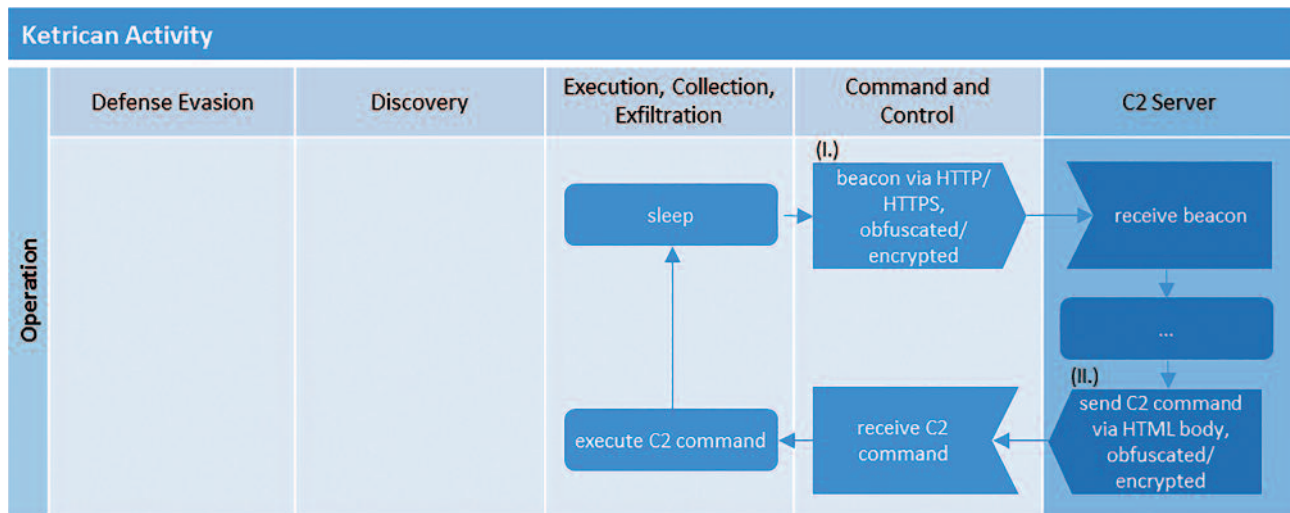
Ketrican Activity

Operation

| Defense Evasion | Discovery | Execution, Collection, Exfiltration | Command and Control | C2 Server |
|---|---|---|---|---|

(I.)

sleep

beacon via HTTP/ HTTPS, obfuscated/ encrypted

receive beacon

...

(II.)

send C2 command via HTML body, obfuscated/ encrypted

receive C2 command

execute C2 command